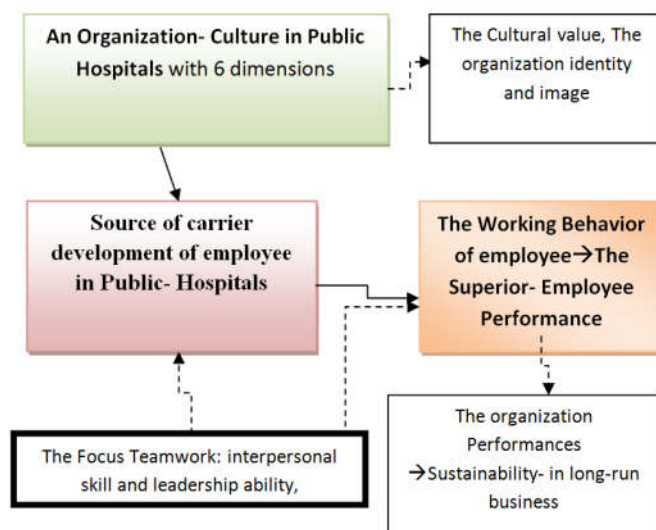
An Organization- Culture in Public Hospitals with 6 dimensions

The Cultural value, The organization identity and image

Source of carrier development of employee in Public- Hospitals

The Working Behavior of employee→The Superior- Employee Performance

The organization Performances →Sustainability- in long-run business

The Focus Teamwork: interpersonal skill and leadership ability,